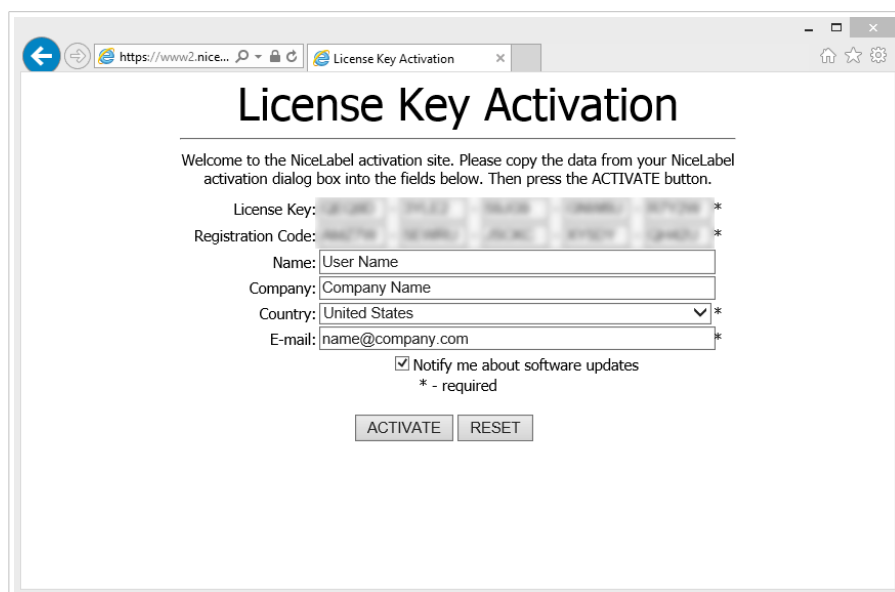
https://www2.nice...

License Key Activation

License Key Activation

Welcome to the NiceLabel activation site. Please copy the data from your NiceLabel activation dialog box into the fields below. Then press the ACTIVATE button.

License Key: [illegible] *

Registration Code: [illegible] *

Name: User Name

Company: Company Name

Country: United States *

E-mail: name@company.com *

Notify me about software updates

* - required

ACTIVATE RESET